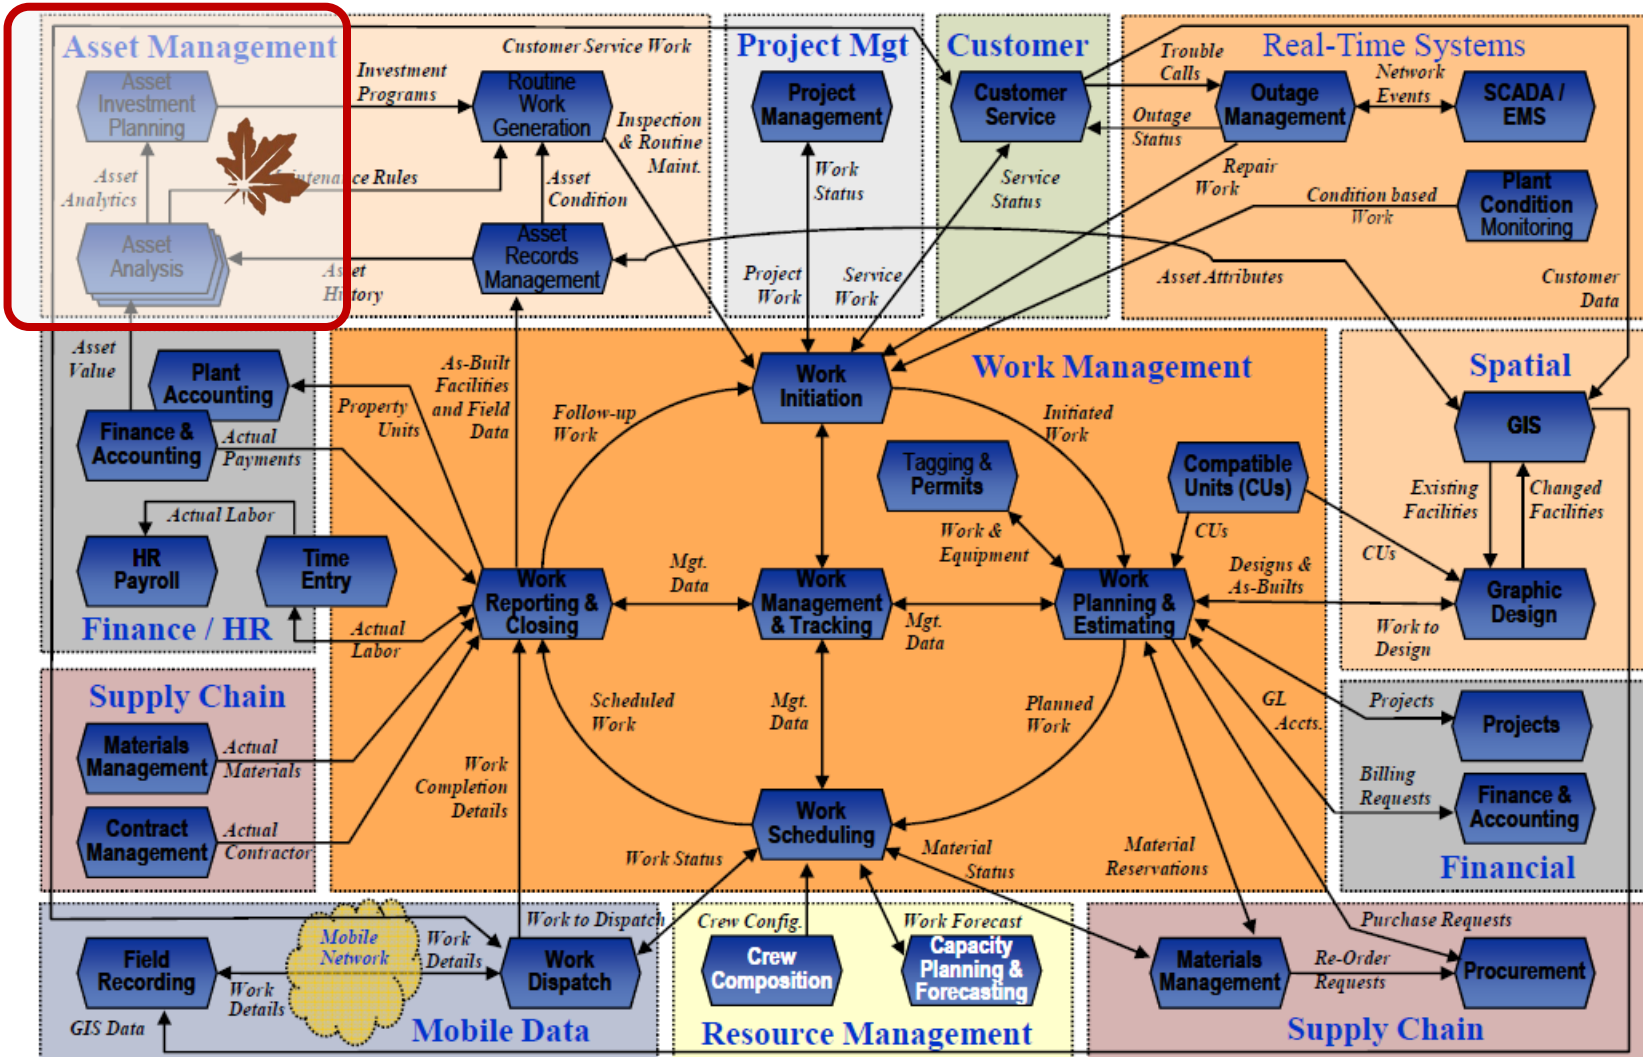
Asset Management

Asset Investment Planning

Asset Analytics

Asset Analysis

Customer Service Work

Investment Programs

Routine Work Generation

Inspection & Routine Maint.

Maintenance Rules

Asset Condition

Asset Records Management

Asset History

Project Mgt

Project Management

Work Status

Project Work

Service Work

Customer

Customer Service

Service Status

Real-Time Systems

Trouble Calls

Outage Status

Outage Management

Network Events

SCADA / EMS

Repair Work

Condition based Work

Plant Condition Monitoring

Asset Attributes

Customer Data

Asset Value

Plant Accounting

Finance & Accounting

Actual Payments

Actual Labor

HR Payroll

Time Entry

Finance / HR

Actual Labor

Property Units

As-Built Facilities and Field Data

Follow-up Work

Work Initiation

Work Management

Initiated Work

Tagging & Permits

Compatible Units (CUs)

Work & Equipment

CUs

Spatial

GIS

Existing Facilities

Changed Facilities

CUs

Designs & As-Builts

Graphic Design

Work to Design

Work Reporting & Closing

Mgt. Data

Work Management & Tracking

Mgt. Data

Work Planning & Estimating

Supply Chain

Materials Management

Actual Materials

Contract Management

Actual Contractor

Scheduled Work

Mgt. Data

Planned Work

GL Accts.

Projects

Projects

Billing Requests

Finance & Accounting

Financial

Work Completion Details

Work Status

Work Scheduling

Material Status

Material Reservations

Mobile Network

Work Details

Work to Dispatch

Field Recording

Work Details

Work Dispatch

GIS Data

Mobile Data

Crew Config.

Crew Composition

Work Forecast

Capacity Planning & Forecasting

Resource Management

Purchase Requests

Materials Management

Re-Order Requests

Procurement

Supply Chain